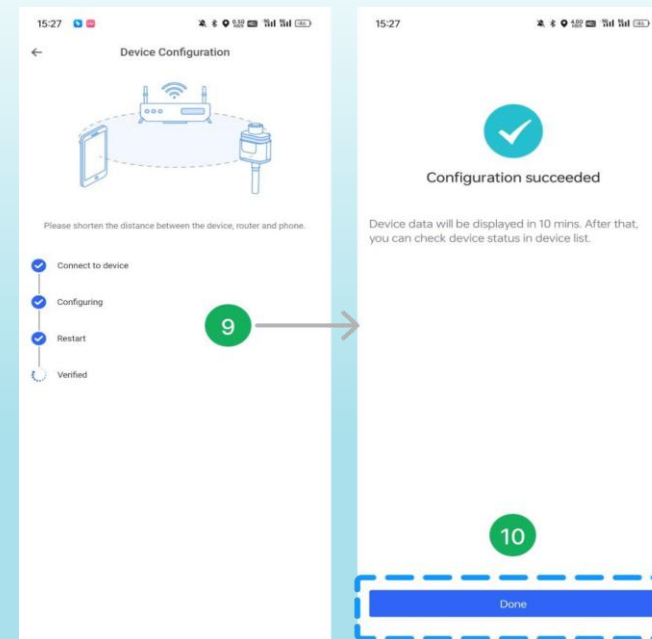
15:27

←

Device Configuration

Please shorten the distance between the device, router and phone.

Connect to device

Configuring

Restart

Verified

9

15:27

Configuration succeeded

Device data will be displayed in 10 mins. After that, you can check device status in device list.

10

Done